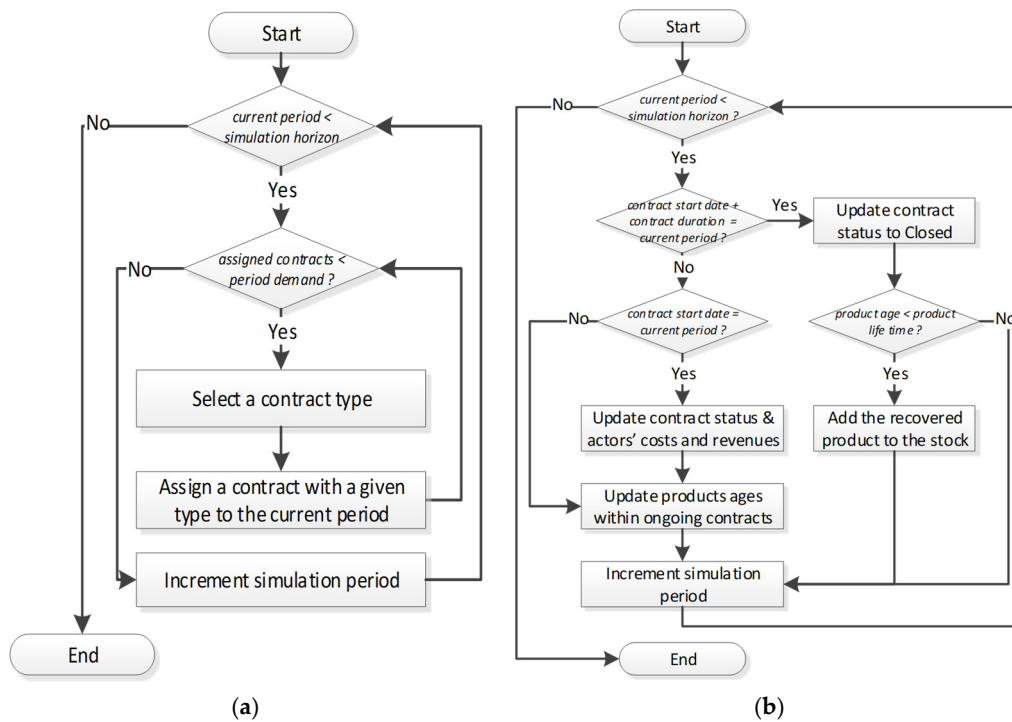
Start

current period < simulation horizon

No

Yes

assigned contracts < period demand ?

No

Yes

Select a contract type

Assign a contract with a given type to the current period

Increment simulation period

End

(a)

Start

No

current period < simulation horizon ?

Yes

contract start date + contract duration = current period ?

Yes

Update contract status to Closed

No

No

contract start date = current period ?

product age < product life time ?

No

Yes

Yes

Update contract status & actors' costs and revenues

Add the recovered product to the stock

Update products ages within ongoing contracts

Increment simulation period

End

(b)